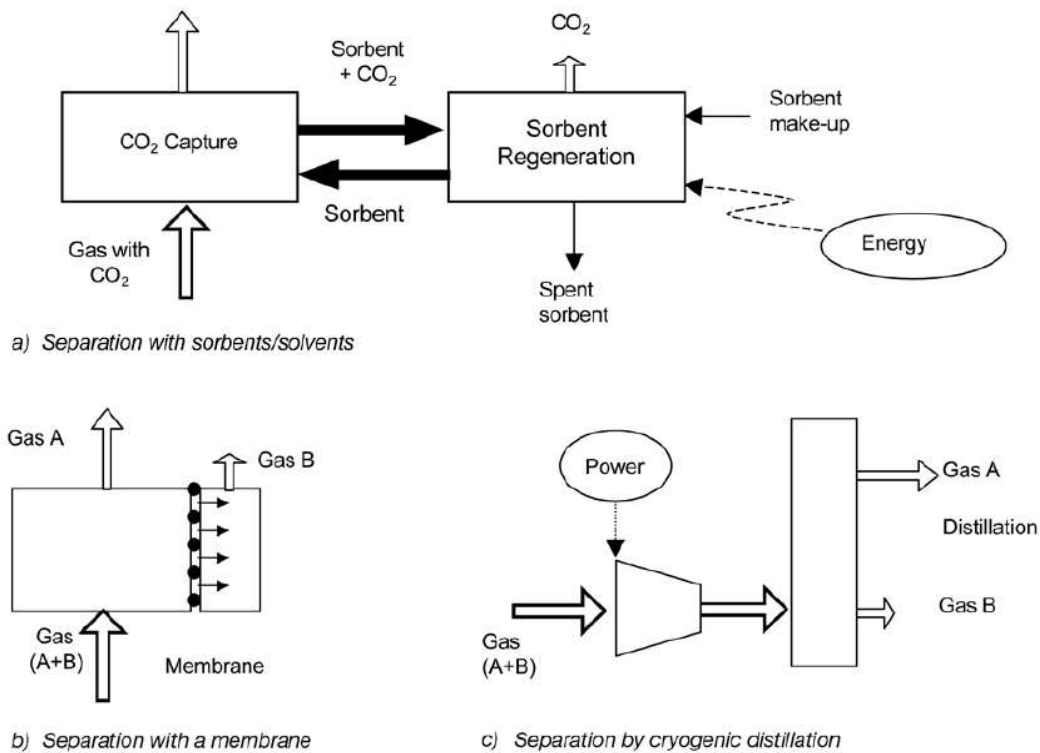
$CO_2$ Capture

Sorbent + $CO_2$

Sorbent

$CO_2$

Sorbent Regeneration

Sorbent make-up

Energy

Gas with $CO_2$

Spent sorbent

a) Separation with sorbents/solvents

Gas A

Gas B

Gas (A+B)

Membrane

b) Separation with a membrane

Power

Gas A

Distillation

Gas B

Gas (A+B)

c) Separation by cryogenic distillation